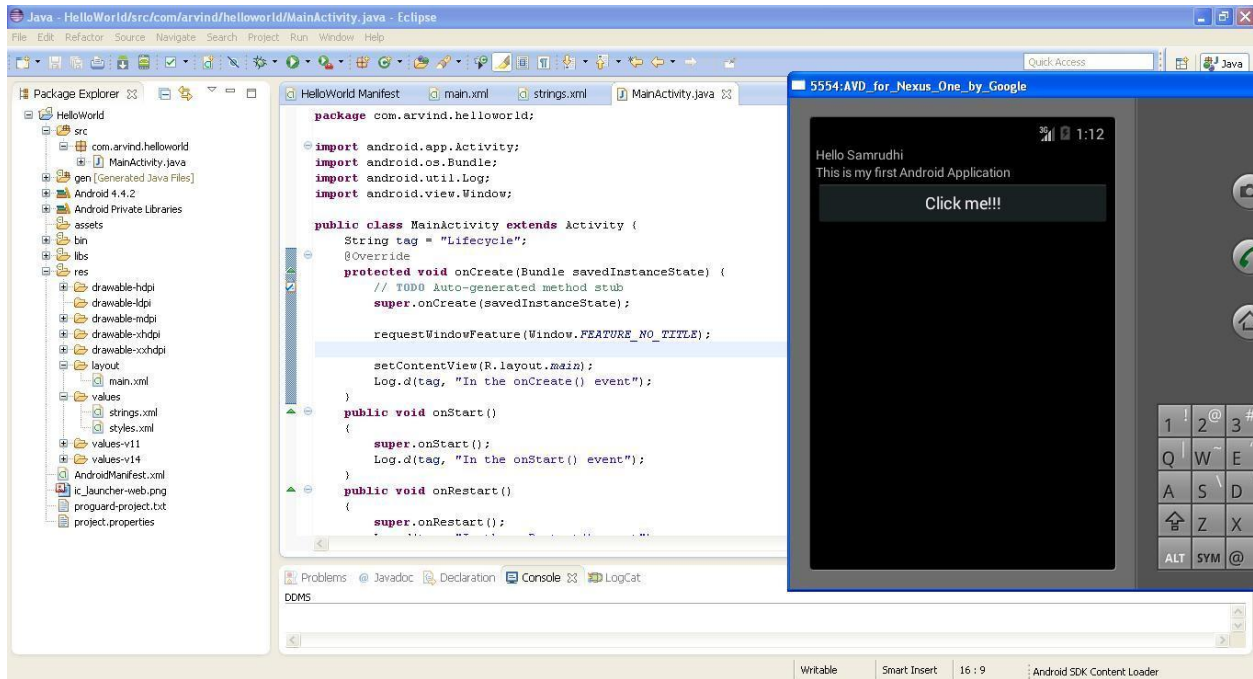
Java - HelloWorld/src/com/arvind/helloworld/MainActivity.java - Eclipse

File Edit Refactor Source Navigate Search Project Run Window Help

Quick Access

Java

Package Explorer

HelloWorld
src
com.arvind.helloworld
MainActivity.java
gen [Generated Java Files]
Android 4.4.2
Android Private Libraries
assets
bin
libs
res
drawable-hdpi
drawable-ldpi
drawable-mdpi
drawable-xhdpi
drawable-xxhdpi
layout
main.xml
values
strings.xml
styles.xml
values-v11
values-v14
AndroidManifest.xml
ic_launcher-web.png
proguard-project.txt
project.properties

HelloWorld Manifest | main.xml | strings.xml | MainActivity.java

package com.arvind.helloworld;

import android.app.Activity;
import android.os.Bundle;
import android.util.Log;
import android.view.Window;

public class MainActivity extends Activity {
    String tag = "Lifecycle";
    @Override
    protected void onCreate(Bundle savedInstanceState) {
        // TODO Auto-generated method stub
        super.onCreate(savedInstanceState);

        requestWindowFeature(Window.FEATURE_NO_TITTLE);

        setContentView(R.layout.main);
        Log.d(tag, "In the onCreate() event");
    }
    public void onStart()
    {
        super.onStart();
        Log.d(tag, "In the onStart() event");
    }
    public void onRestart()
    {
        super.onRestart();
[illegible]

5554:AVD_for_Nexus_One_by_Google

1:12
Hello Samrudhi
This is my first Android Application
Click me!!!

1 ! 2 @ 3 #
Q W ~ E
A S \ D
Z X
ALT SYM @

Problems @ Javadoc Declaration Console LogCat
DDMS

Writable | Smart Insert | 16 : 9 | Android SDK Content Loader